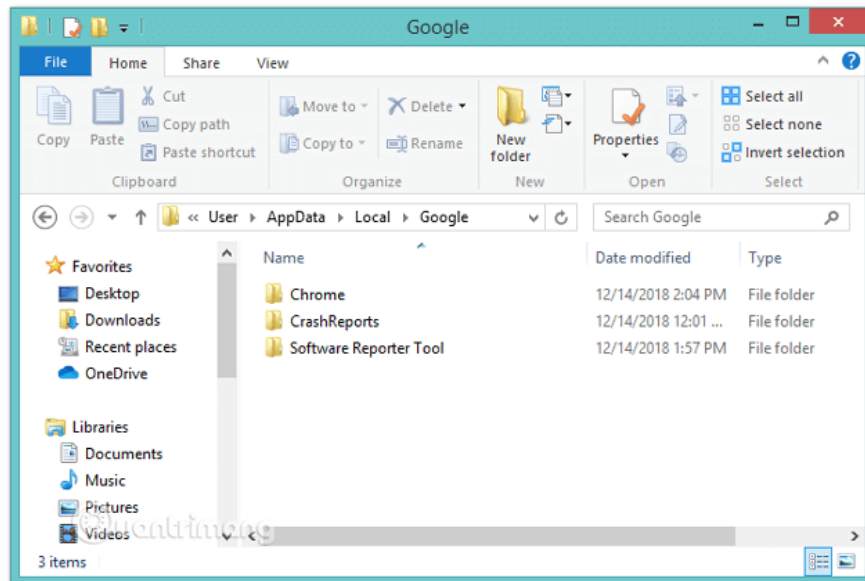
Google

File Home Share View

Copy Paste Cut Copy path Paste shortcut
Clipboard

Move to Copy to Delete Rename
Organize

New folder
New

Properties
Open

Select all Select none Invert selection
Select

« User › AppData › Local › Google

Search Google

Favorites
Desktop
Downloads
Recent places
OneDrive

Libraries
Documents
Music
Pictures
Videos

| Name | Date modified | Type |
|---|---|---|
| Chrome | 12/14/2018 2:04 PM | File folder |
| CrashReports | 12/14/2018 12:01 ... | File folder |
| Software Reporter Tool | 12/14/2018 1:57 PM | File folder |

3 items

Quantrimang